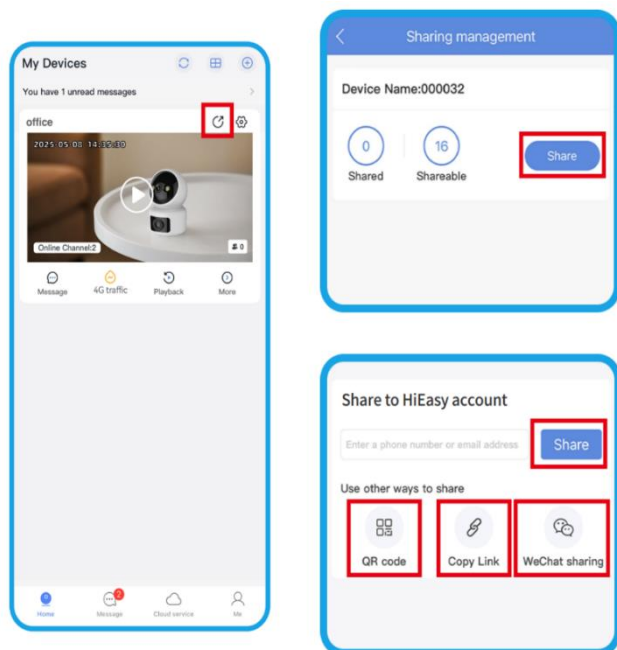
My Devices

You have 1 unread messages

office

2025-05-08 14:35:30

Online Channel:2

0

Message

4G traffic

Playback

More

Home

2

Message

Cloud service

Me

Sharing management

Device Name:000032

0

Shared

16

Shareable

Share

Share to HiEasy account

Enter a phone number or email address

Share

Use other ways to share

QR code

Copy Link

WeChat sharing